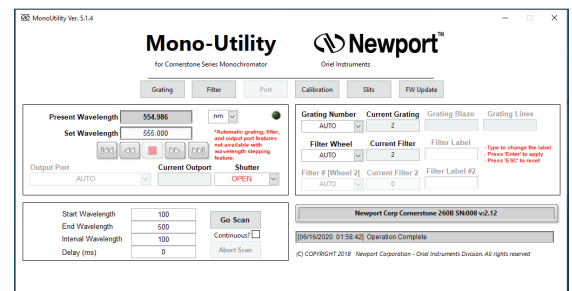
MonoUtility Ver. 5.1.4

Mono-Utility
for Cornerstone Series Monochromator

Newport™
Oriel Instruments

Grating | Filter | Port | Calibration | Slits | FW Update

Present Wavelength 554.986 nm
Set Wavelength 555.000

*Automatic grating, filter, and output port features not available with wavelength stepping feature.

Output Port
AUTO
Current Outport
Shutter
OPEN

Grating Number
AUTO
Current Grating
2
Grating Blaze
Grating Lines

Filter Wheel
AUTO
Current Filter
2
Filter Label

- Type to change the label
- Press 'Enter' to apply
- Press 'ESC' to reset

Filter # [Wheel 2]
AUTO
Current Filter 2
0
Filter Label #2

Start Wavelength 100
End Wavelength 500
Interval Wavelength 100
Delay (ms) 0

Go Scan
Continuous?
Abort Scan

Newport Corp Cornerstone 260B SN:008 v2.12

[06/16/2020 01:58:42] Operation Complete

(C) COPYRIGHT 2018 Newport Corporation - Oriel Instruments Division. All rights reserved